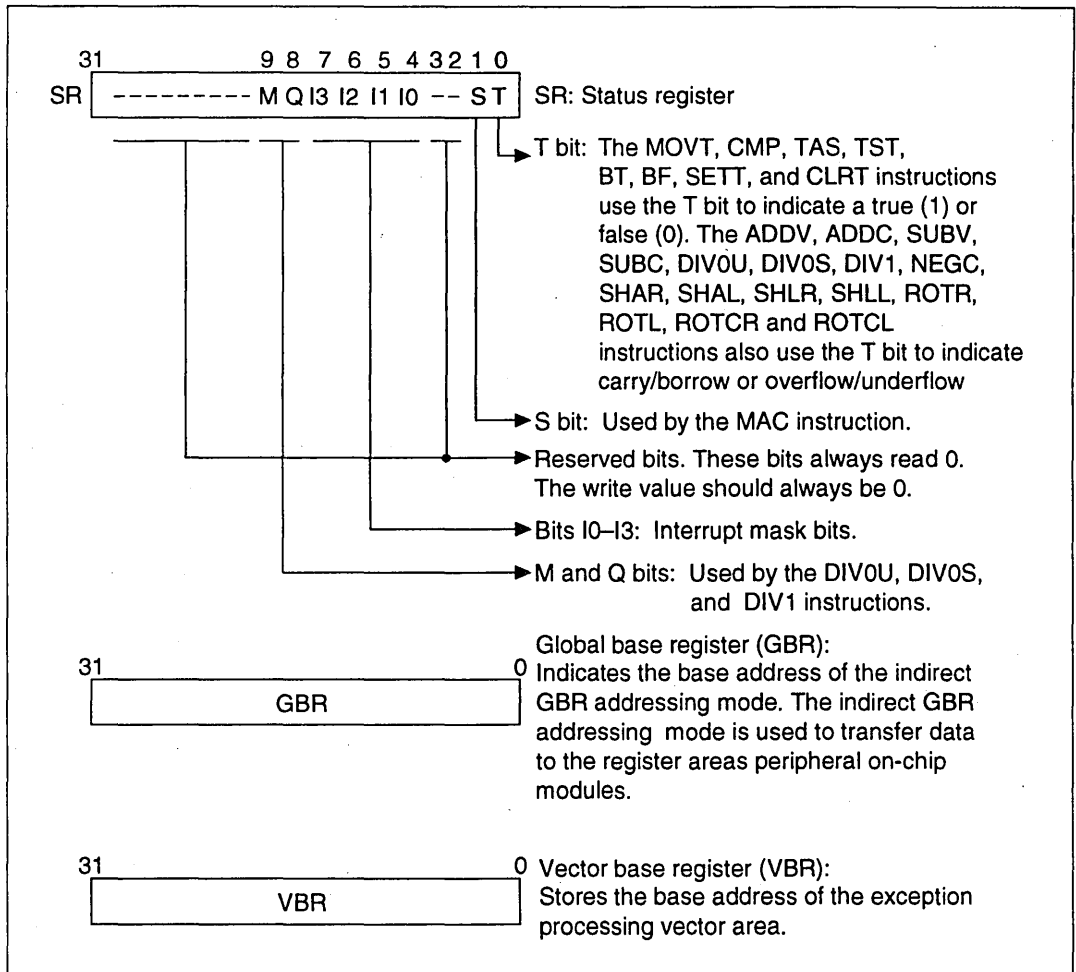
31 9 8 7 6 5 4 3 2 1 0

SR --------- M Q I3 I2 I1 I0 -- S T

SR: Status register

T bit: The MOVT, CMP, TAS, TST, BT, BF, SETT, and CLRT instructions use the T bit to indicate a true (1) or false (0). The ADDV, ADDC, SUBV, SUBC, DIV0U, DIV0S, DIV1, NEGC, SHAR, SHAL, SHLR, SHLL, ROTR, ROTL, ROTCR and ROTCL instructions also use the T bit to indicate carry/borrow or overflow/underflow

S bit: Used by the MAC instruction.

Reserved bits. These bits always read 0. The write value should always be 0.

Bits I0–I3: Interrupt mask bits.

M and Q bits: Used by the DIV0U, DIV0S, and DIV1 instructions.

31 0

GBR

Global base register (GBR): Indicates the base address of the indirect GBR addressing mode. The indirect GBR addressing mode is used to transfer data to the register areas peripheral on-chip modules.

31 0

VBR

Vector base register (VBR): Stores the base address of the exception processing vector area.